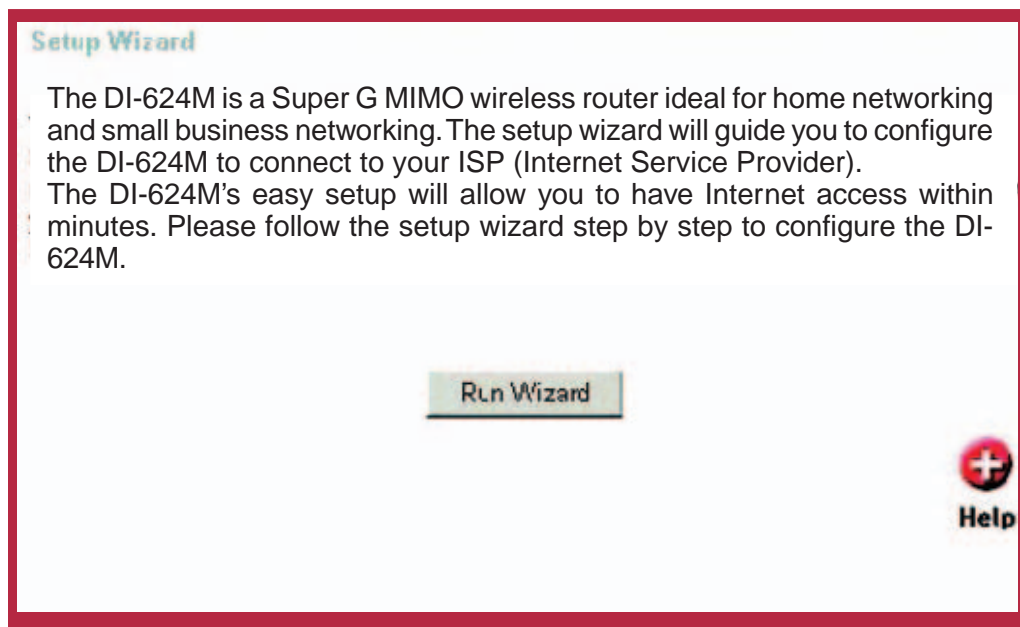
Setup Wizard

The DI-624M is a Super G MIMO wireless router ideal for home networking and small business networking. The setup wizard will guide you to configure the DI-624M to connect to your ISP (Internet Service Provider).
The DI-624M's easy setup will allow you to have Internet access within minutes. Please follow the setup wizard step by step to configure the DI-624M.

Run Wizard

Help